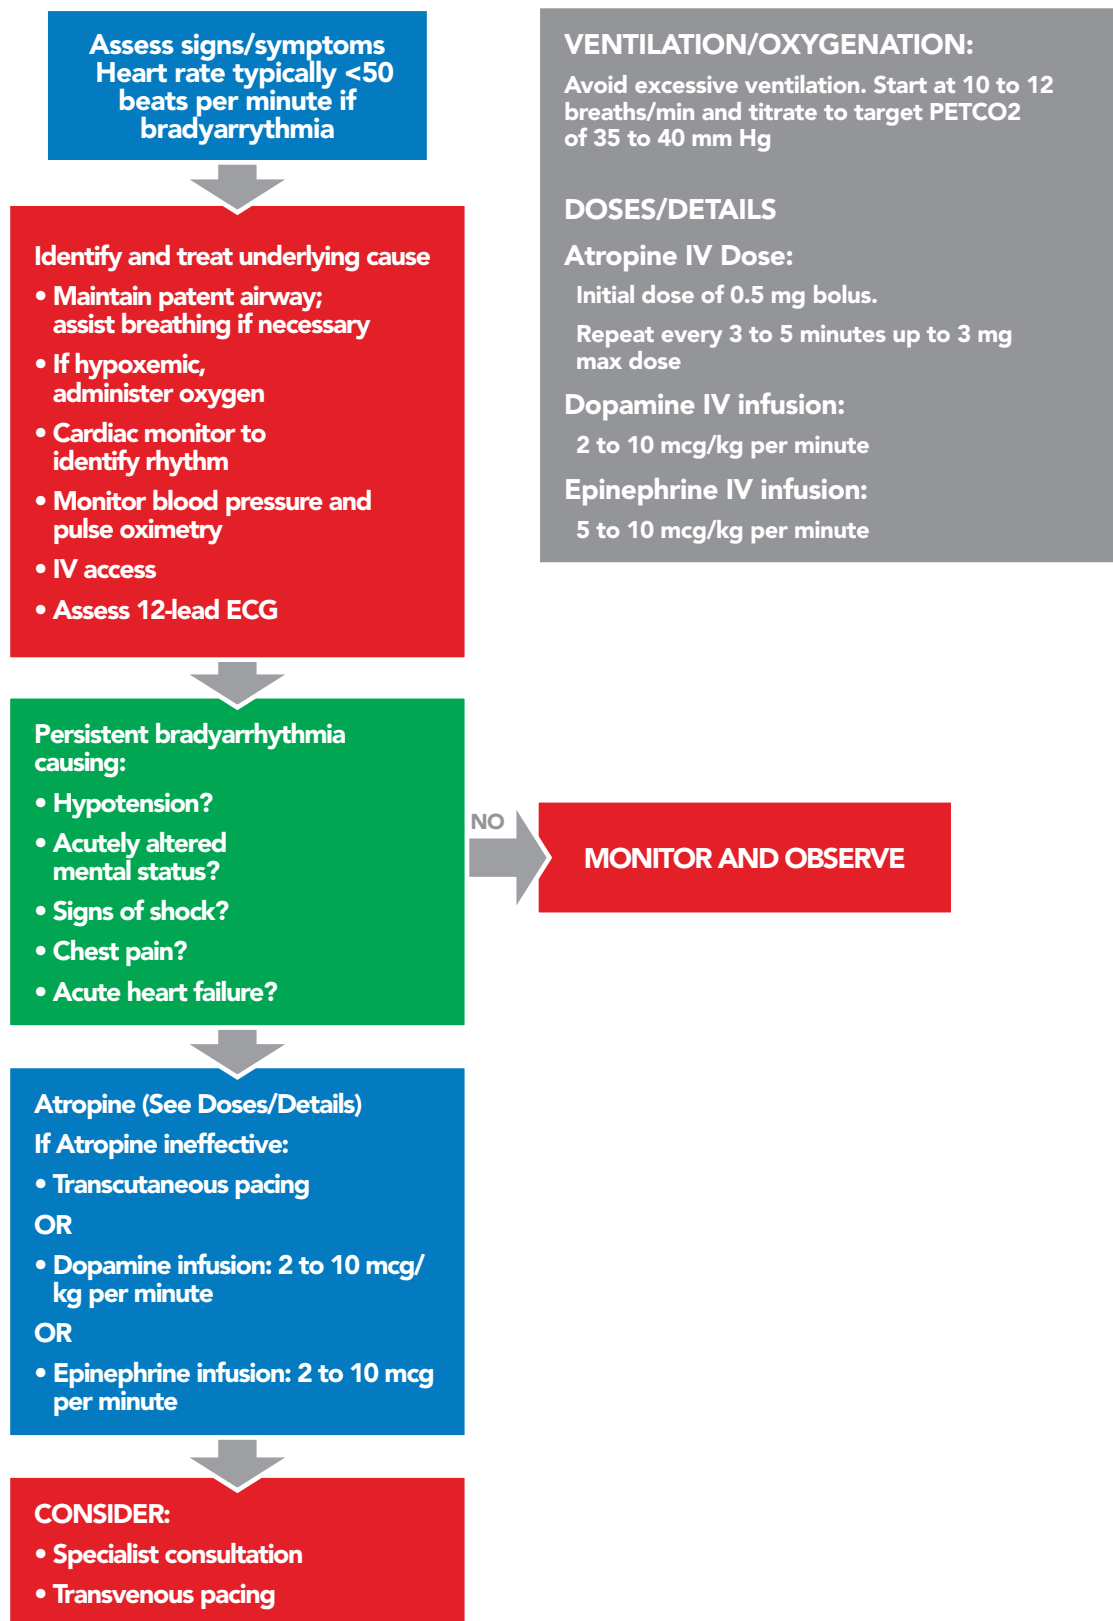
Assess signs/symptoms
Heart rate typically <50 beats per minute if bradyarrythmia

Identify and treat underlying cause
• Maintain patent airway; assist breathing if necessary
• If hypoxemic, administer oxygen
• Cardiac monitor to identify rhythm
• Monitor blood pressure and pulse oximetry
• IV access
• Assess 12-lead ECG

Persistent bradyarrhythmia causing:
• Hypotension?
• Acutely altered mental status?
• Signs of shock?
• Chest pain?
• Acute heart failure?

Atropine (See Doses/Details)
If Atropine ineffective:
• Transcutaneous pacing
OR
• Dopamine infusion: 2 to 10 mcg/kg per minute
OR
• Epinephrine infusion: 2 to 10 mcg per minute

CONSIDER:
• Specialist consultation
• Transvenous pacing

VENTILATION/OXYGENATION:
Avoid excessive ventilation. Start at 10 to 12 breaths/min and titrate to target PETCO2 of 35 to 40 mm Hg

DOSES/DETAILS
Atropine IV Dose:
Initial dose of 0.5 mg bolus.
Repeat every 3 to 5 minutes up to 3 mg max dose
Dopamine IV infusion:
2 to 10 mcg/kg per minute
Epinephrine IV infusion:
5 to 10 mcg/kg per minute

NO

MONITOR AND OBSERVE